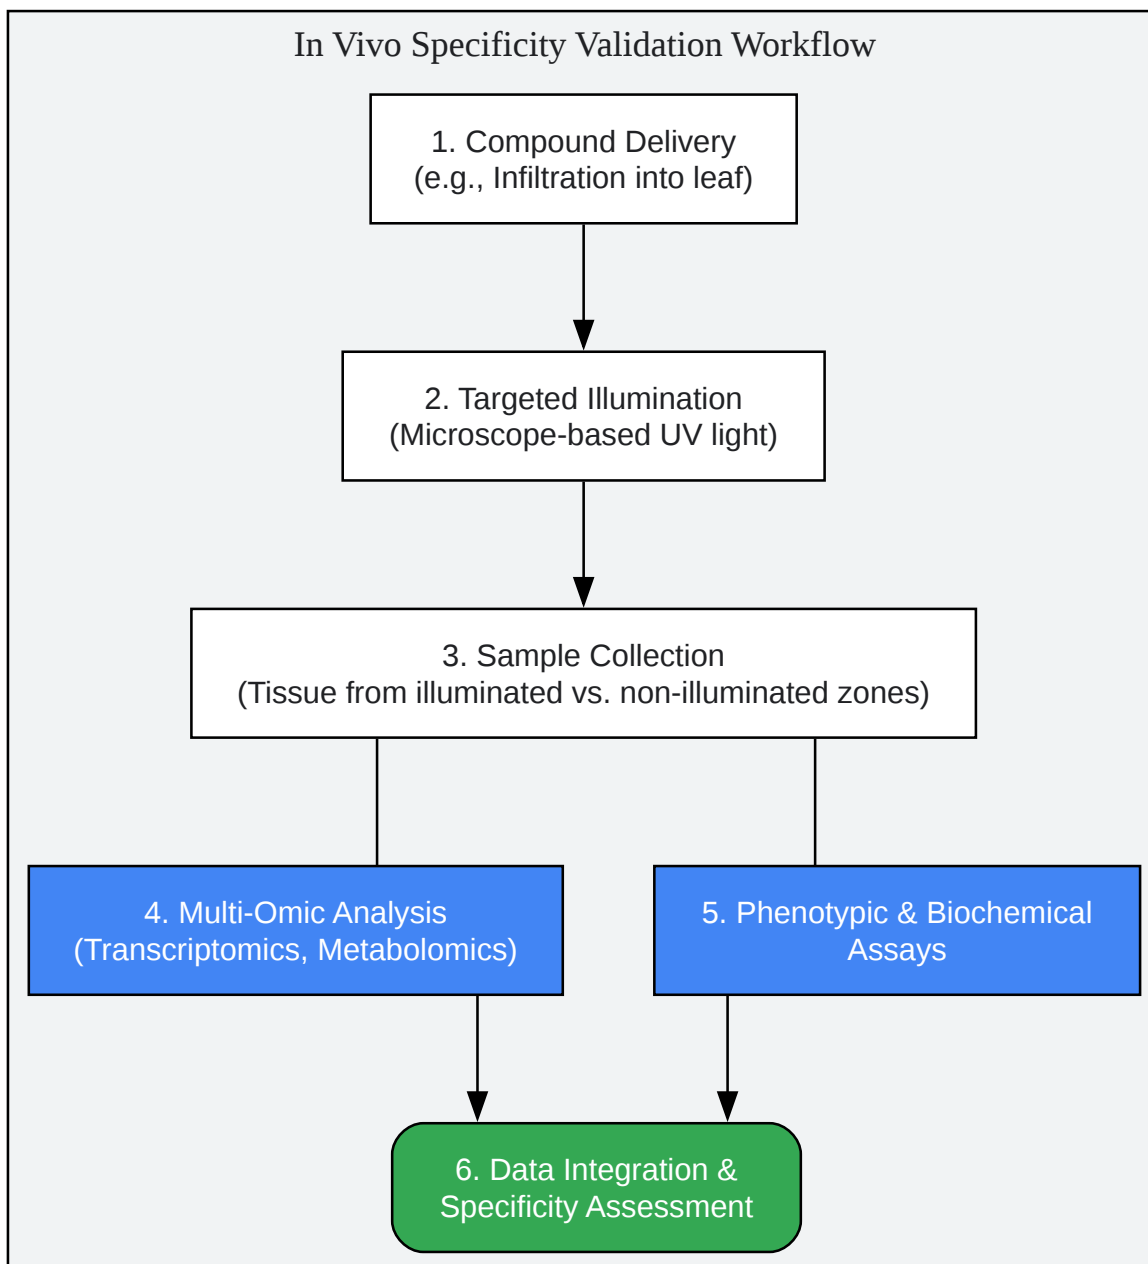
In Vivo Specificity Validation Workflow

1. Compound Delivery
(e.g., Infiltration into leaf)

2. Targeted Illumination
(Microscope-based UV light)

3. Sample Collection
(Tissue from illuminated vs. non-illuminated zones)

4. Multi-Omic Analysis
(Transcriptomics, Metabolomics)

5. Phenotypic & Biochemical Assays

6. Data Integration & Specificity Assessment